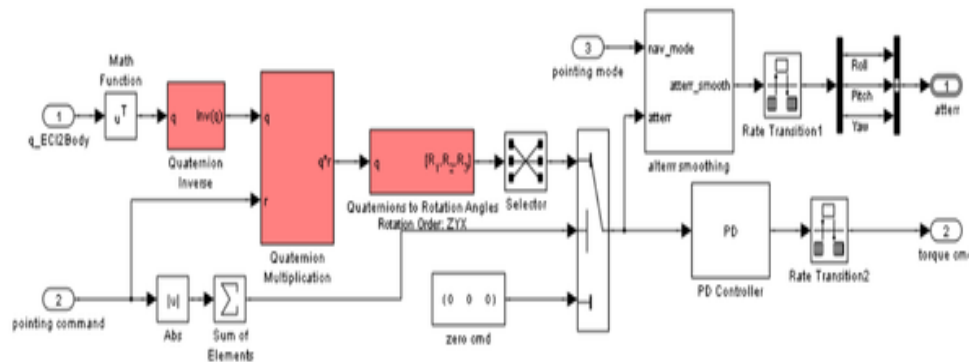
Math Function

1
q_ECI2Body

$u^T$

q Inv(q)
Quaternion Inverse

q
r
q*r
Quaternion Multiplication

q $[R_1 R_2 R_3]$
Quaternions to Rotation Angles
Rotation Order: ZYX

Selector

3
pointing mode

nav_mode
atterr_smooth
atterr
atterr smoothing

Rate Transition1

Roll
Pitch
Yaw

1
atterr

PD
PD Controller

Rate Transition2

2
torque cmd

2
pointing command

|u|
Abs

Sum of Elements

(0 0 0)
zero cmd